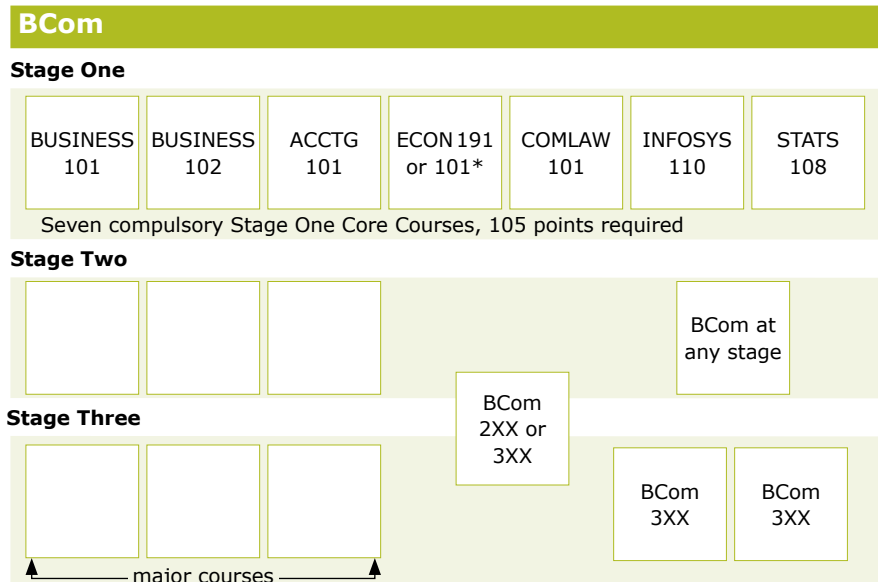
BCom

Stage One

BUSINESS 101

BUSINESS 102

ACCTG 101

ECON 191 or 101*

COMLAW 101

INFOSYS 110

STATS 108

Seven compulsory Stage One Core Courses, 105 points required

Stage Two

BCom at any stage

BCom 2XX or 3XX

Stage Three

BCom 3XX

BCom 3XX

major courses